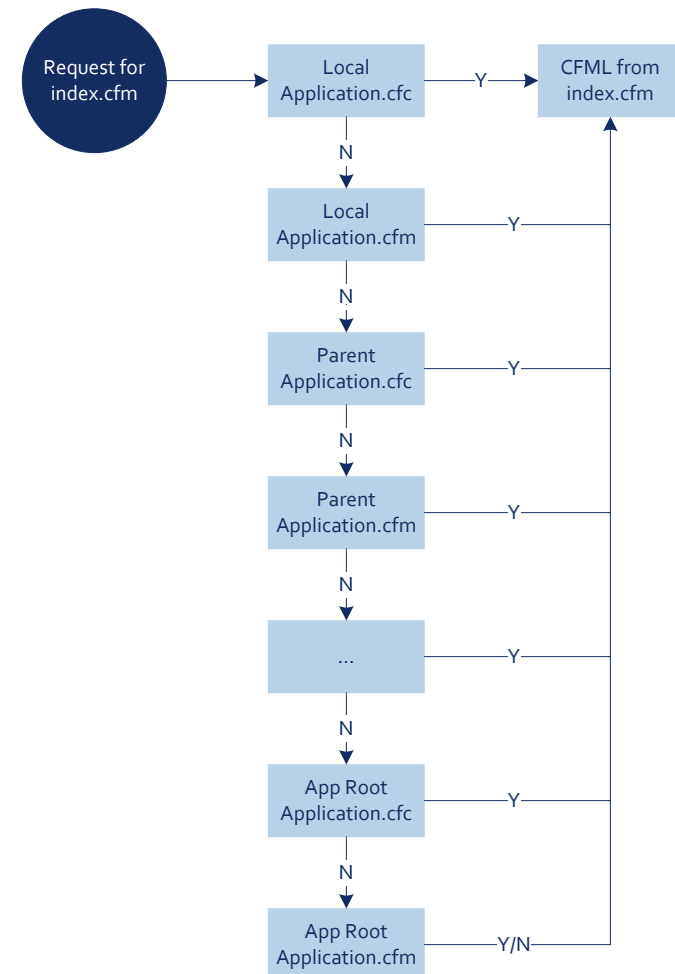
Request for index.cfm

Local Application.cfc

Y

CFML from index.cfm

N

Local Application.cfm

Y

N

Parent Application.cfc

Y

N

Parent Application.cfm

Y

N

...

Y

N

App Root Application.cfc

Y

N

App Root Application.cfm

Y/N